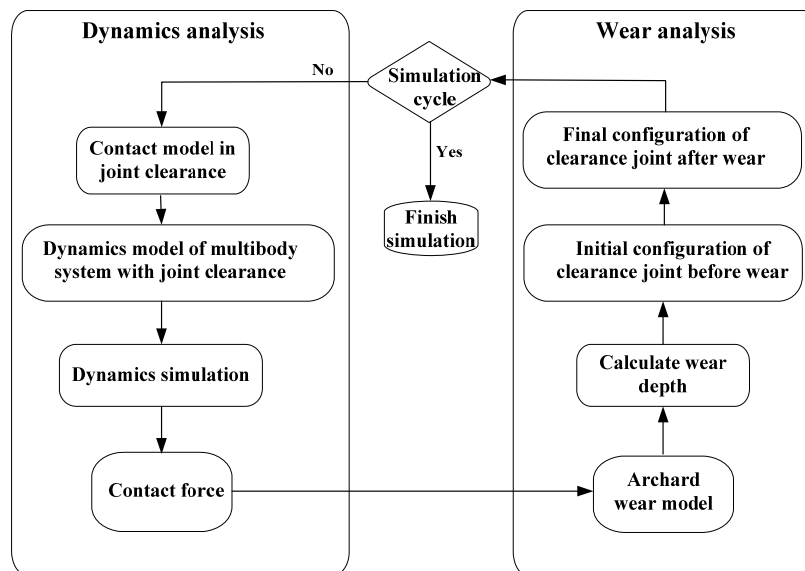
Dynamics analysis

Wear analysis

Simulation cycle

No

Yes

Finish simulation

Contact model in joint clearance

Dynamics model of multibody system with joint clearance

Dynamics simulation

Contact force

Final configuration of clearance joint after wear

Initial configuration of clearance joint before wear

Calculate wear depth

Archard wear model